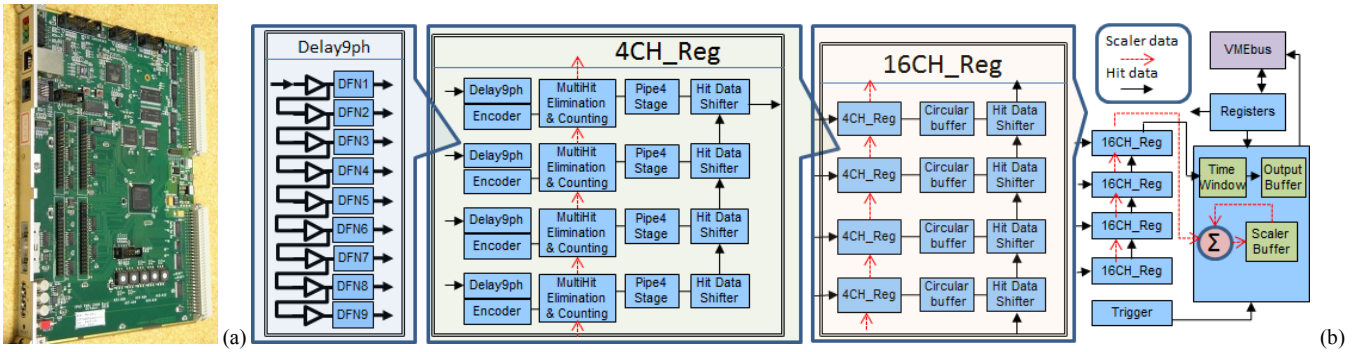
(a)

Delay9ph

DFN1
DFN2
DFN3
DFN4
DFN5
DFN6
DFN7
DFN8
DFN9

4CH_Reg

Delay9ph
Encoder
MultiHit Elimination & Counting
Pipe4 Stage
Hit Data Shifter

Delay9ph
Encoder
MultiHit Elimination & Counting
Pipe4 Stage
Hit Data Shifter

Delay9ph
Encoder
MultiHit Elimination & Counting
Pipe4 Stage
Hit Data Shifter

Delay9ph
Encoder
MultiHit Elimination & Counting
Pipe4 Stage
Hit Data Shifter

16CH_Reg

4CH_Reg
Circular buffer
Hit Data Shifter

4CH_Reg
Circular buffer
Hit Data Shifter

4CH_Reg
Circular buffer
Hit Data Shifter

4CH_Reg
Circular buffer
Hit Data Shifter

Scaler data
Hit data

VMEbus
Registers
16CH_Reg
16CH_Reg
16CH_Reg
16CH_Reg
Time Window
Output Buffer
$\Sigma$
Scaler Buffer
Trigger

(b)